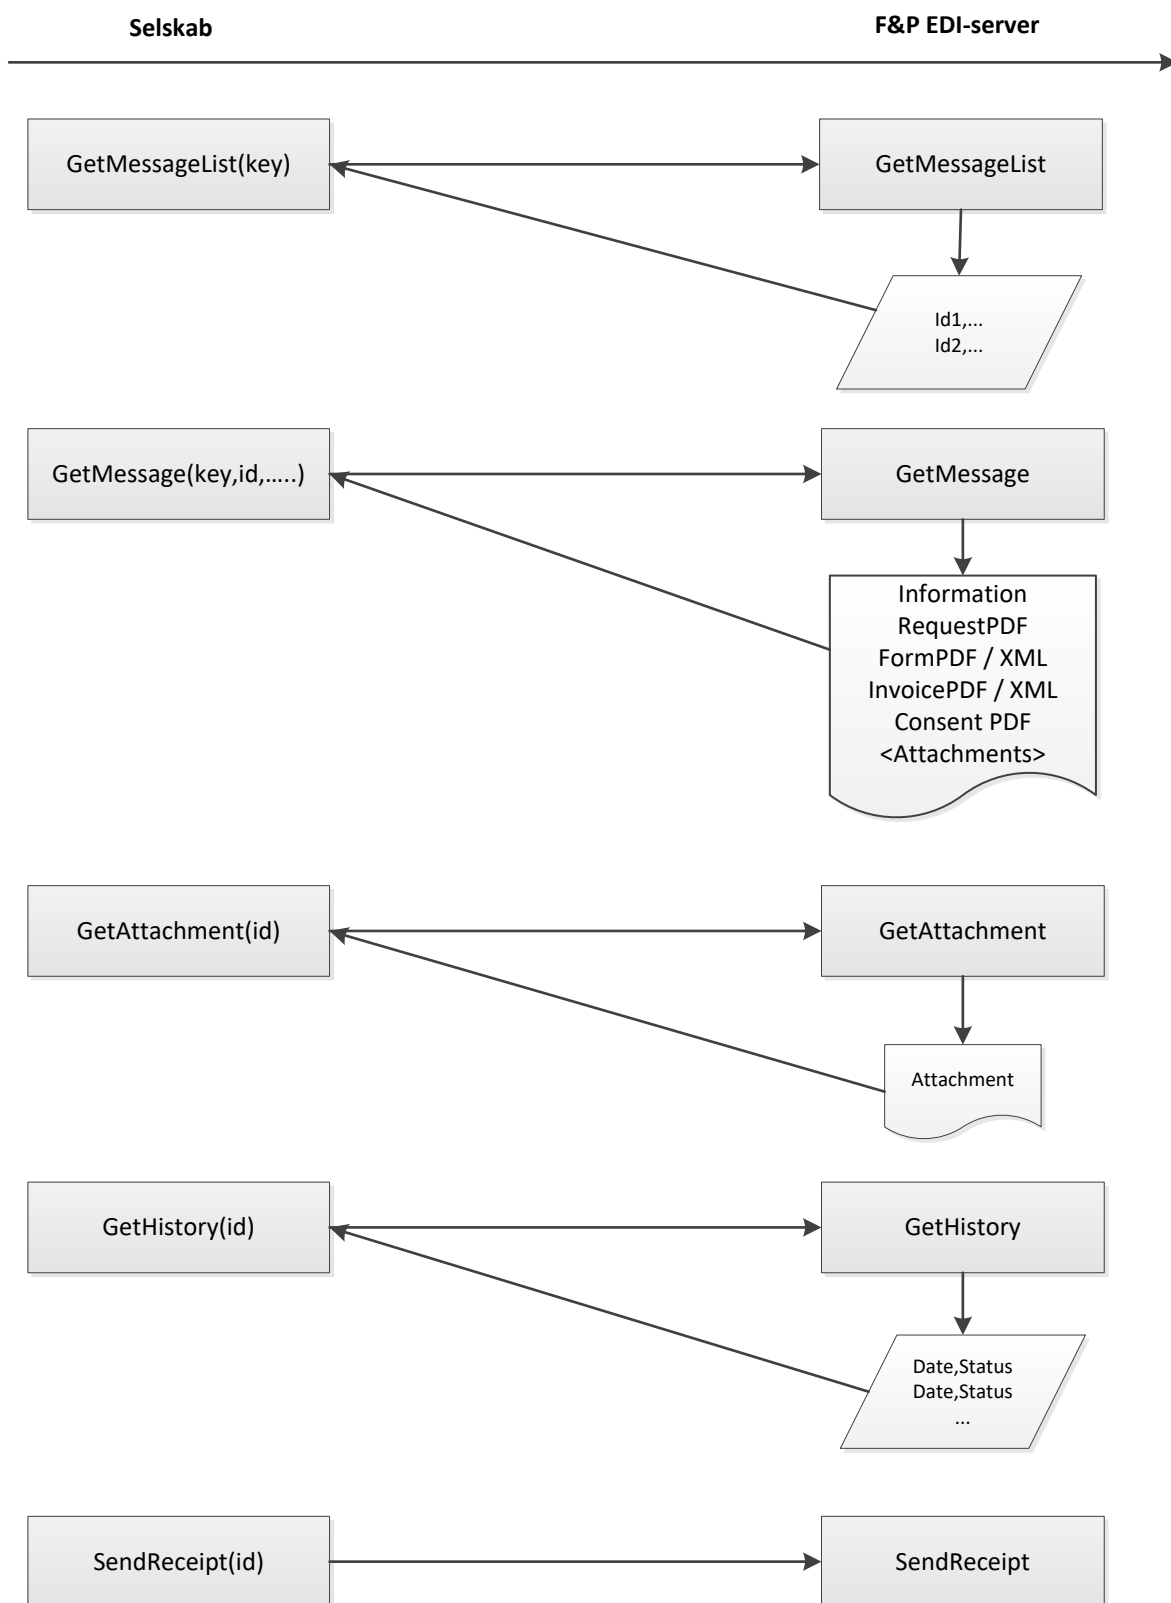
Selskab

F&P EDI-server

GetMessageList(key)

GetMessageList

Id1,...
Id2,...

GetMessage(key,id,…..)

GetMessage

Information
RequestPDF
FormPDF / XML
InvoicePDF / XML
Consent PDF
<Attachments>

GetAttachment(id)

GetAttachment

Attachment

GetHistory(id)

GetHistory

Date,Status
Date,Status
...

SendReceipt(id)

SendReceipt